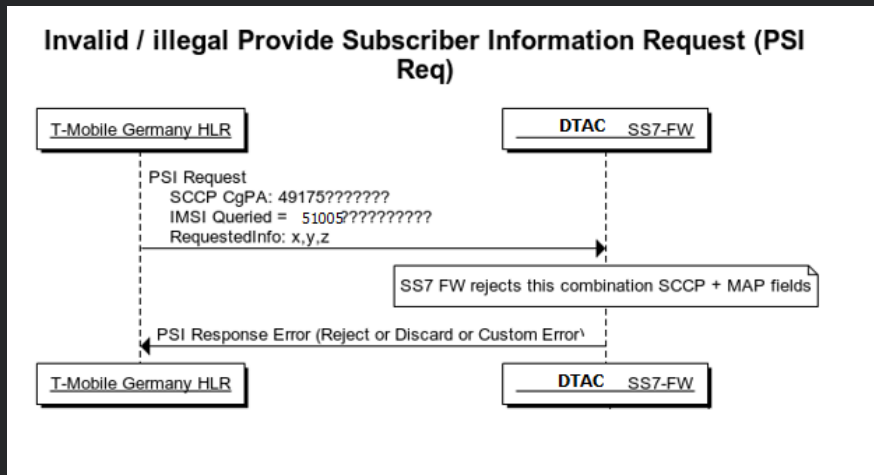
Invalid / illegal Provide Subscriber Information Request (PSI Req)

T-Mobile Germany HLR

DTAC SS7-FW

PSI Request
SCCP CgPA: 49175???????
IMSI Queried = 51005?????????
RequestedInfo: x,y,z

SS7 FW rejects this combination SCCP + MAP fields

PSI Response Error (Reject or Discard or Custom Error)

T-Mobile Germany HLR

DTAC SS7-FW